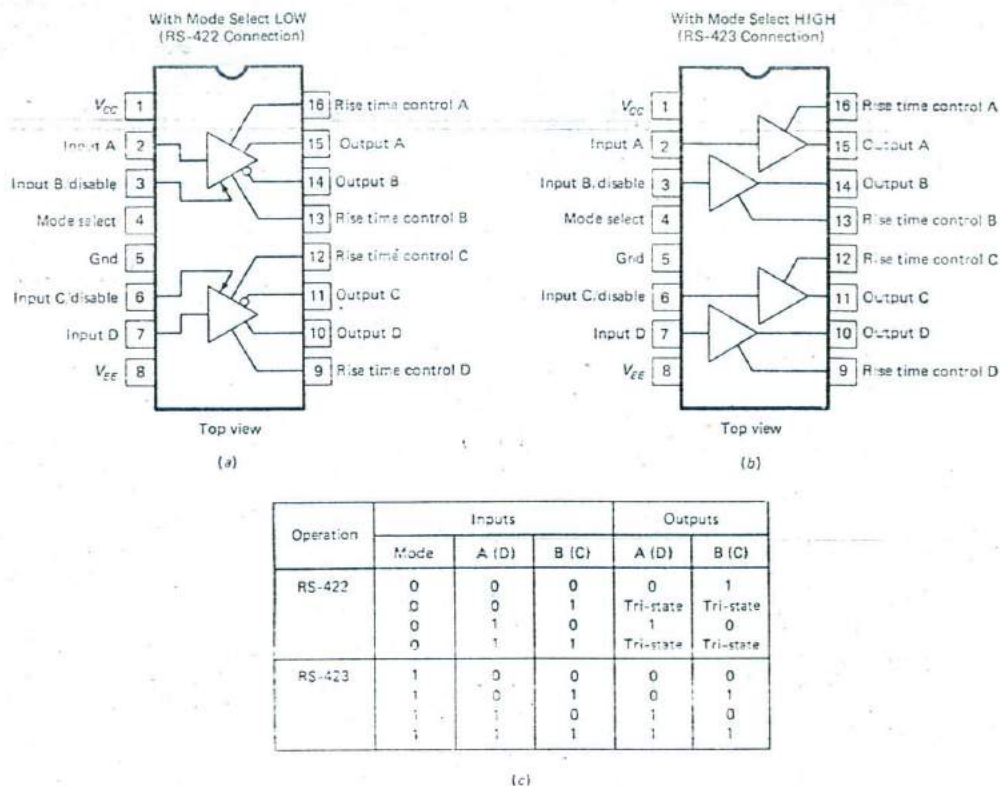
With Mode Select LOW
(RS-422 Connection)

$V_{CC}$ 1
Input A 2
Input B/disable 3
Mode select 4
Gnd 5
Input C/disable 6
Input D 7
$V_{EE}$ 8

16 Rise time control A
15 Output A
14 Output B
13 Rise time control B
12 Rise time control C
11 Output C
10 Output D
9 Rise time control D

Top view

(a)

With Mode Select HIGH
(RS-423 Connection)

$V_{CC}$ 1
Input A 2
Input B/disable 3
Mode select 4
Gnd 5
Input C/disable 6
Input D 7
$V_{EE}$ 8

16 Rise time control A
15 Output A
14 Output B
13 Rise time control B
12 Rise time control C
11 Output C
10 Output D
9 Rise time control D

Top view

(b)

| Operation | Inputs | | | Outputs | |
|---|---|---|---|---|---|
| | Mode | A (D) | B (C) | A (D) | B (C) |
| RS-422 | 0 | 0 | 0 | 0 | 1 |
| | 0 | 0 | 1 | Tri-state | Tri-state |
| | 0 | 1 | 0 | 1 | 0 |
| | 0 | 1 | 1 | Tri-state | Tri-state |
| RS-423 | 1 | 0 | 0 | 0 | 0 |
| | 1 | 0 | 1 | 0 | 1 |
| | 1 | 1 | 0 | 1 | 0 |
| | 1 | 1 | 1 | 1 | 1 |

(c)